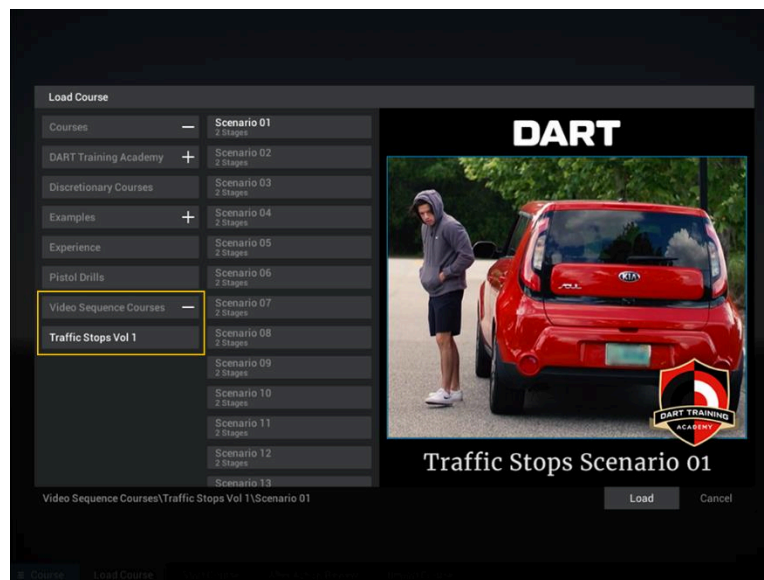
Load Course

Courses —
DART Training Academy +
Discretionary Courses
Examples +
Experience
Pistol Drills
Video Sequence Courses —
Traffic Stops Vol 1

Scenario 01
2 Stages
Scenario 02
2 Stages
Scenario 03
2 Stages
Scenario 04
2 Stages
Scenario 05
2 Stages
Scenario 06
2 Stages
Scenario 07
2 Stages
Scenario 08
2 Stages
Scenario 09
2 Stages
Scenario 10
2 Stages
Scenario 11
2 Stages
Scenario 12
2 Stages
Scenario 13

DART

KIA
SOUL

DART TRAINING
ACADEMY

Traffic Stops Scenario 01

Video Sequence Courses\Traffic Stops Vol 1\Scenario 01

Load
Cancel

Course
Load Course